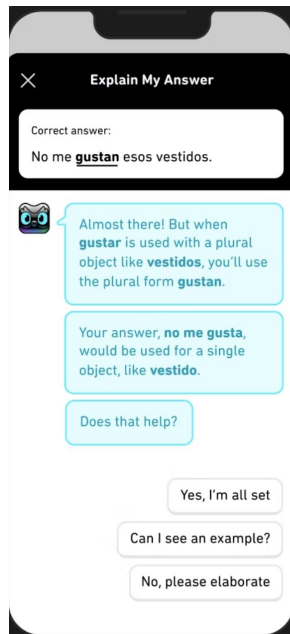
×

Explain My Answer

Correct answer:

No me **gustan** esos vestidos.

Almost there! But when **gustar** is used with a plural object like **vestidos**, you'll use the plural form **gustan**.

Your answer, **no me gusta**, would be used for a single object, like **vestido**.

Does that help?

Yes, I'm all set

Can I see an example?

No, please elaborate